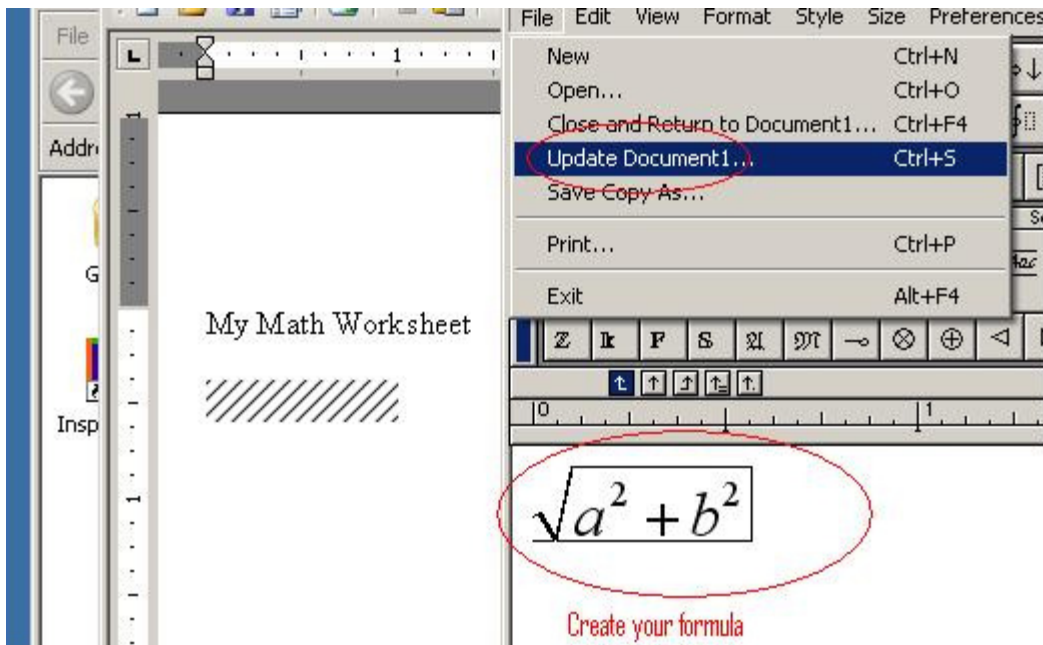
File
Addr
G
Insp

File Edit View Format Style Size Preferences

New Ctrl+N
Open... Ctrl+O
Close and Return to Document1... Ctrl+F4
Update Document1... Ctrl+S
Save Copy As...
Print... Ctrl+P
Exit Alt+F4

My Math Worksheet

$\mathbb{Z}$ $\mathbb{k}$ $\mathbf{F}$ $\mathbb{S}$ $\mathfrak{A}$ $\mathfrak{M}$ $\multimap$ $\otimes$ $\oplus$ $\triangleleft$

0 1

$\sqrt{a^2+b^2}$

Create your formula